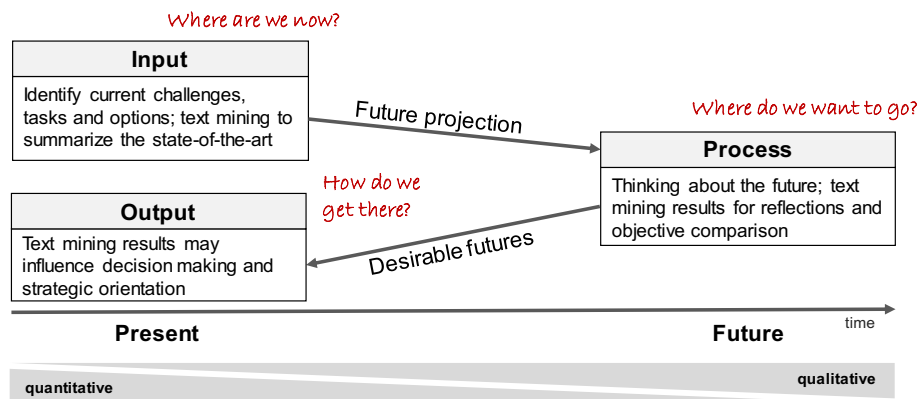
Where are we now?

Input

Identify current challenges, tasks and options; text mining to summarize the state-of-the-art

Future projection

Where do we want to go?

Process

Thinking about the future; text mining results for reflections and objective comparison

How do we get there?

Output

Text mining results may influence decision making and strategic orientation

Desirable futures

time

Present

Future

quantitative

qualitative